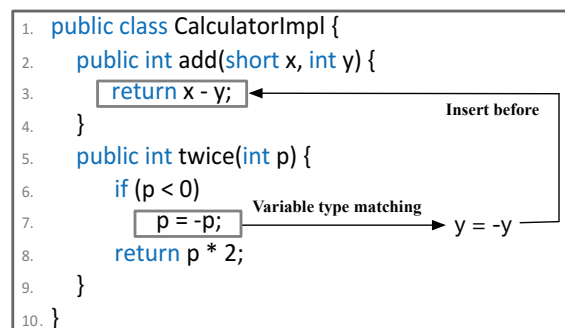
1. public class CalculatorImpl {
2. public int add(short x, int y) {
3. return x - y;
4. }
5. public int twice(int p) {
6. if (p < 0)
7. p = -p;
8. return p * 2;
9. }
10. }

Insert before

Variable type matching

y = -y